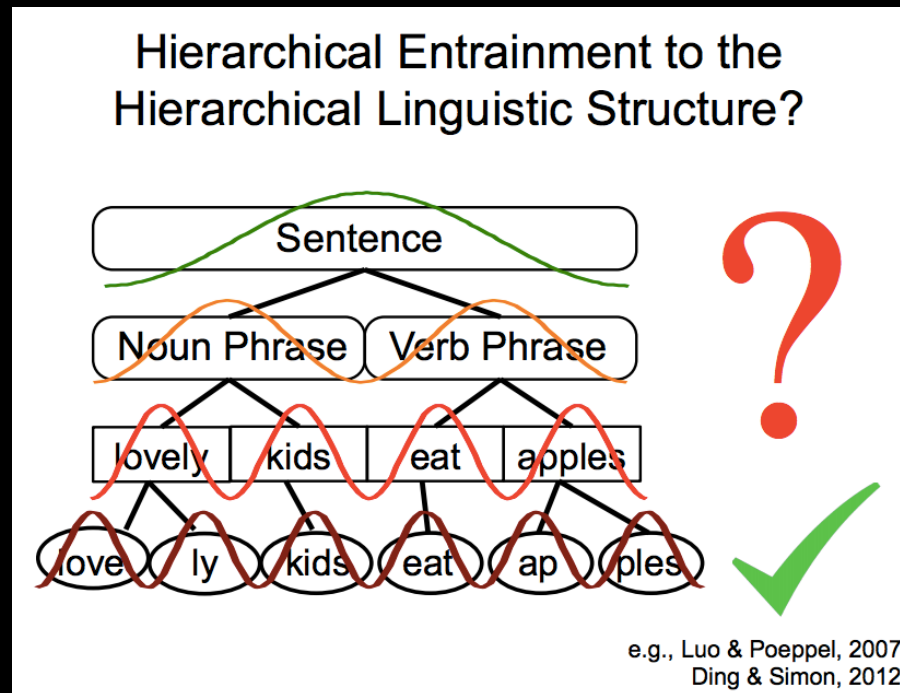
Hierarchical Entrainment to the Hierarchical Linguistic Structure?

Sentence

Noun Phrase

Verb Phrase

lovely

kids

eat

apples

love

ly

kids

eat

ap

ples

?

e.g., Luo & Poeppel, 2007
Ding & Simon, 2012